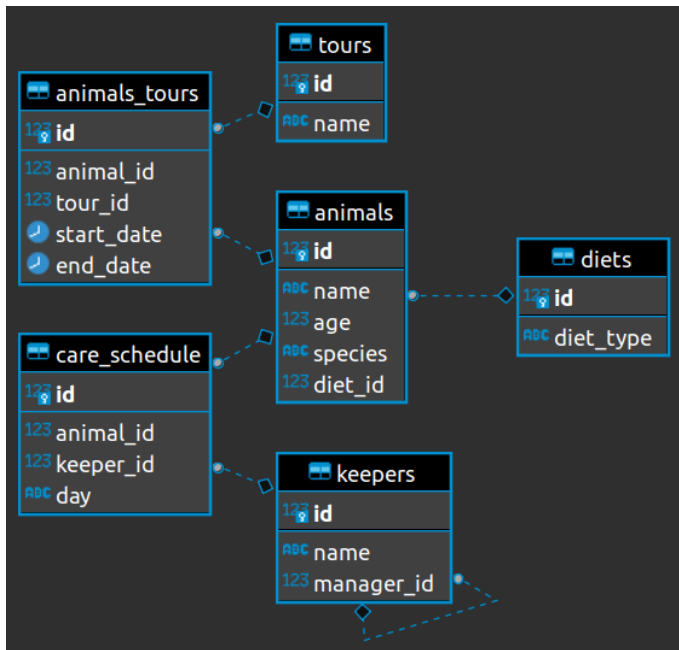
tours
123 id
ABC name

animals_tours
123 id
123 animal_id
123 tour_id
start_date
end_date

animals
123 id
ABC name
123 age
ABC species
123 diet_id

diets
123 id
ABC diet_type

care_schedule
123 id
123 animal_id
123 keeper_id
ABC day

keepers
123 id
ABC name
123 manager_id